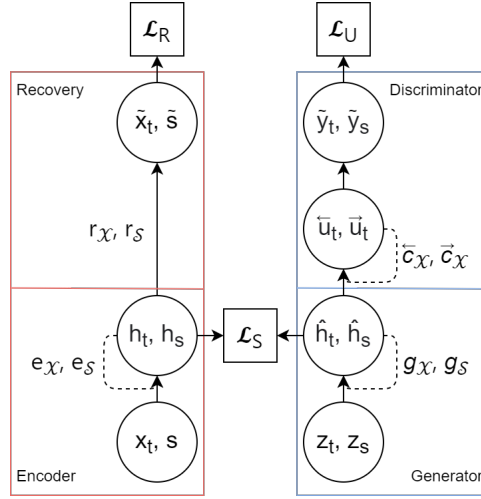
$\mathcal{L}_R$

$\mathcal{L}_U$

Recovery

Discriminator

$\tilde{x}_t, \tilde{s}$

$\tilde{y}_t, \tilde{y}_s$

$r_{\mathcal{X}}, r_{\mathcal{S}}$

$\overleftarrow{u}_t, \vec{u}_t$

$\overleftarrow{c}_{\mathcal{X}}, \vec{c}_{\mathcal{X}}$

$h_t, h_s$

$\mathcal{L}_S$

$\hat{h}_t, \hat{h}_s$

$e_{\mathcal{X}}, e_{\mathcal{S}}$

$g_{\mathcal{X}}, g_{\mathcal{S}}$

$x_t, s$

$z_t, z_s$

Encoder

Generator